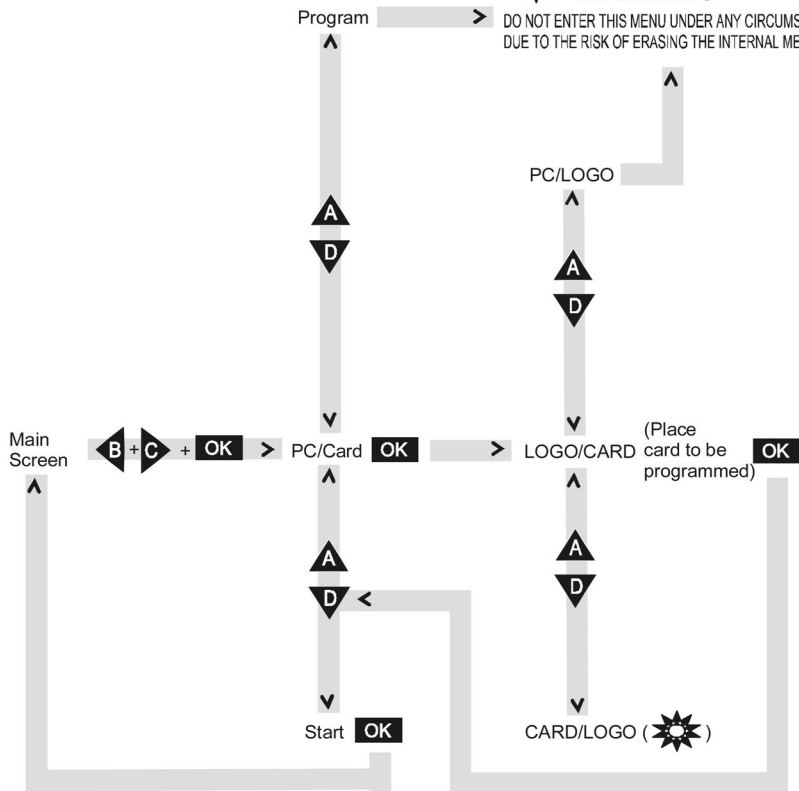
Program

DO NOT ENTER THIS MENU UNDER ANY CIRCUMS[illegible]
DUE TO THE RISK OF ERASING THE INTERNAL ME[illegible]

PC/LOGO

A
D

Main Screen

B + C + OK

PC/Card OK

LOGO/CARD (Place card to be programmed) OK

A
D

A
D

Start OK

CARD/LOGO ( )